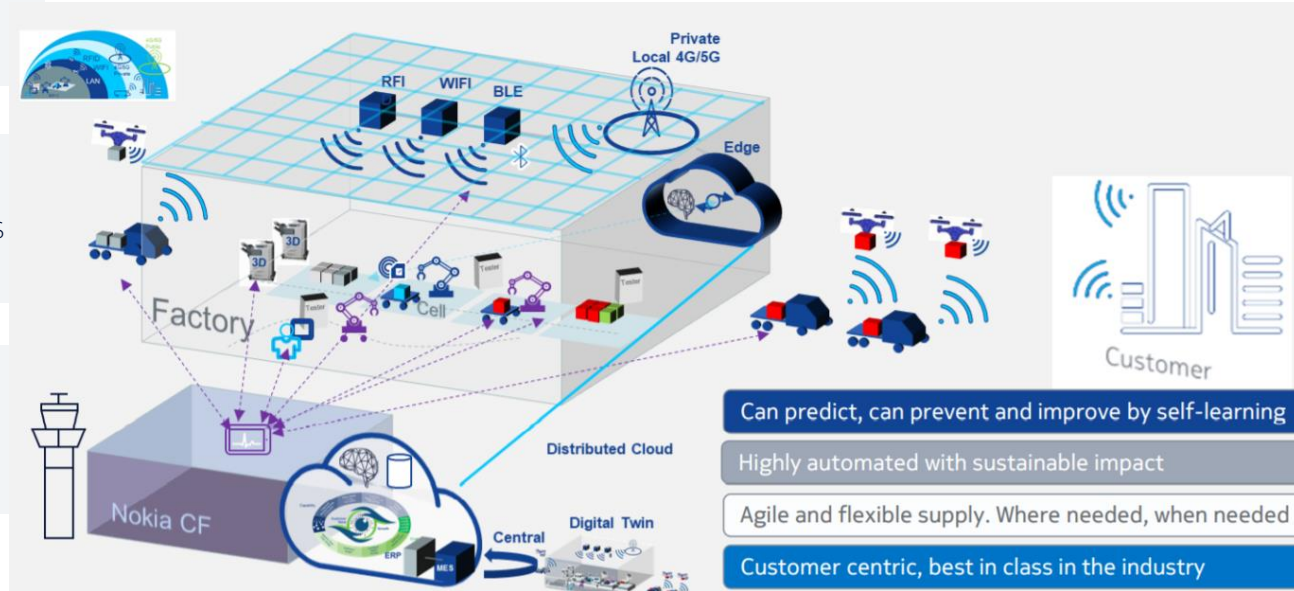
Private Local 4G/5G

RFI

WIFI

BLE

Edge

3D

3D

Tester

Tester

Tester

Factory

Cell

Customer

Can predict, can prevent and improve by self-learning

Highly automated with sustainable impact

Agile and flexible supply. Where needed, when needed

Customer centric, best in class in the industry

Distributed Cloud

Nokia CF

ERP

MES

Central

Digital Twin